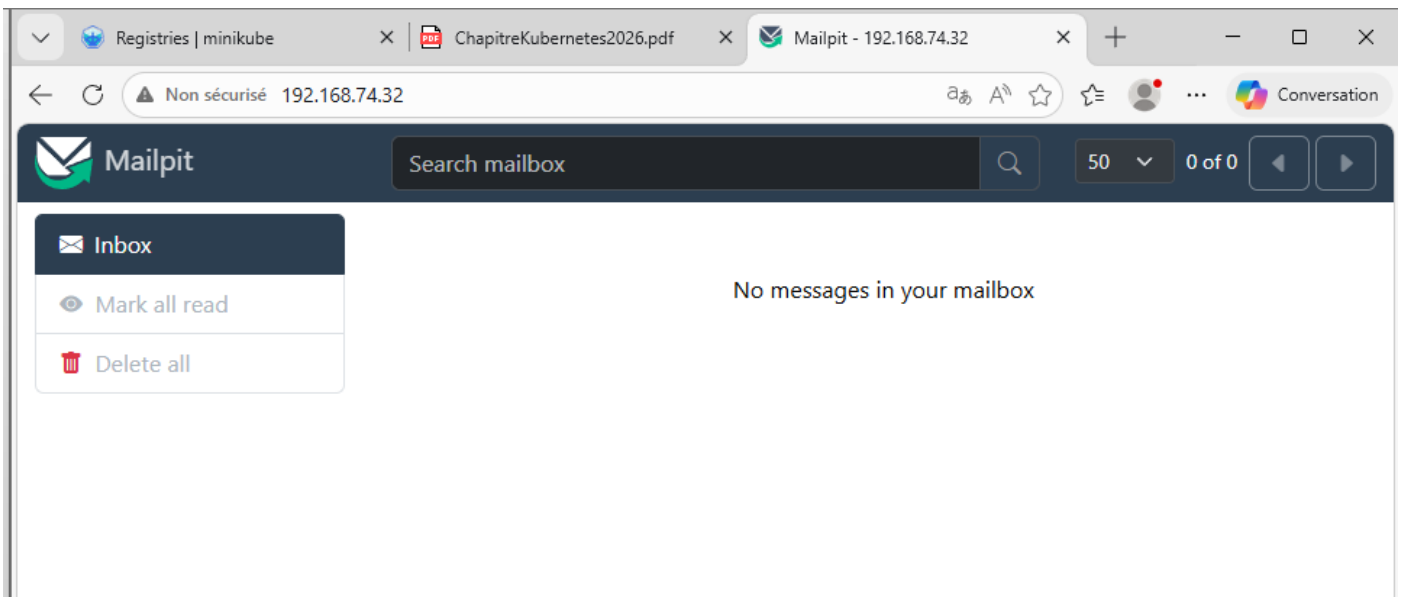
Registries | minikube
ChapitreKubernetes2026.pdf
Mailpit - 192.168.74.32

Non sécurisé 192.168.74.32

Conversation

Mailpit

Search mailbox

50

0 of 0

Inbox

Mark all read

Delete all

No messages in your mailbox